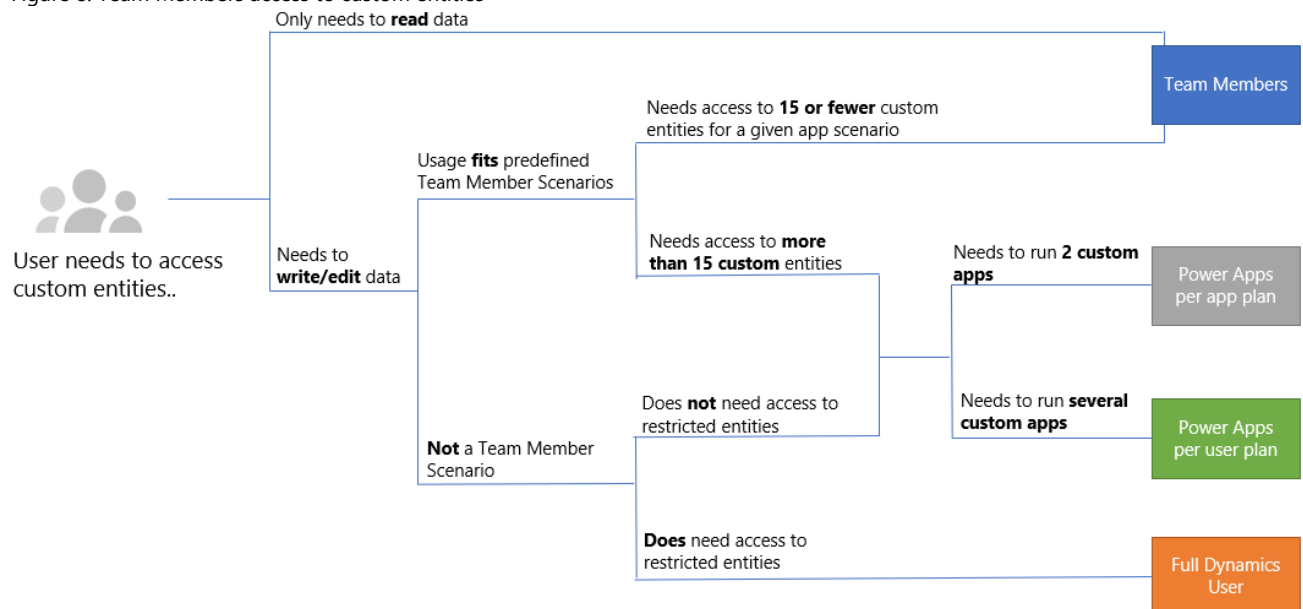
Figure 6: Team members access to custom entities

User needs to access custom entities..

Only needs to **read** data

Team Members

Needs to **write/edit** data

Usage **fits** predefined Team Member Scenarios

Needs access to **15 or fewer** custom entities for a given app scenario

Needs access to **more than 15 custom** entities

Needs to run **2 custom apps**

Power Apps per app plan

Needs to run **several custom apps**

Power Apps per user plan

**Not** a Team Member Scenario

Does **not** need access to restricted entities

**Does** need access to restricted entities

Full Dynamics User